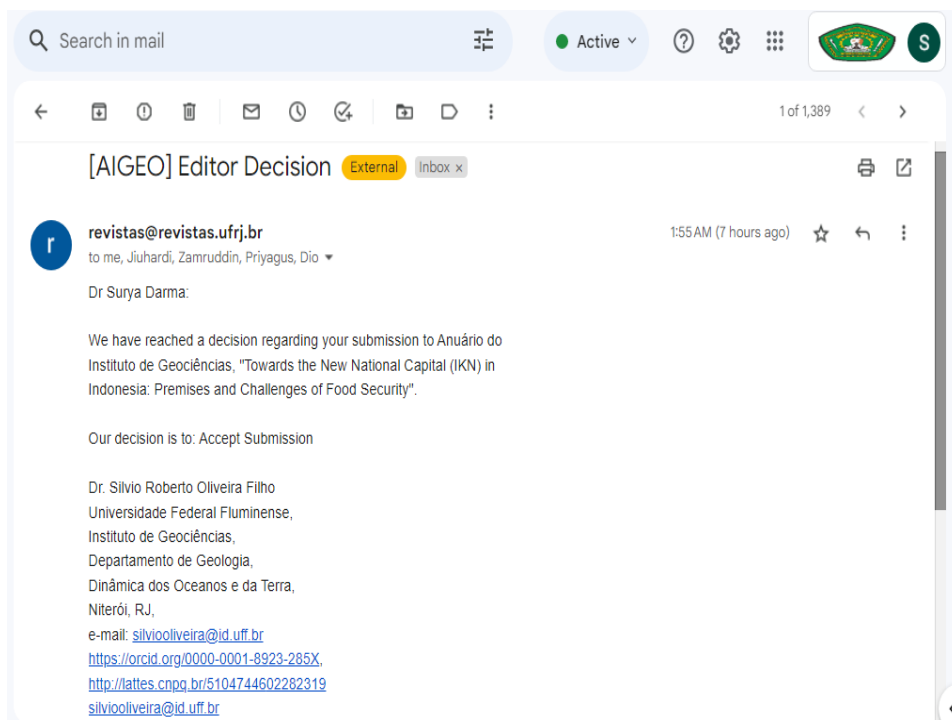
Search in mail

Active

S

1 of 1,389

[AIGEO] Editor Decision External Inbox ×

r

revistas@revistas.ufrj.br
to me, Jiuhardi, Zamruddin, Priyagus, Dio

1:55 AM (7 hours ago)

Dr Surya Darma:

We have reached a decision regarding your submission to Anuário do Instituto de Geociências, "Towards the New National Capital (IKN) in Indonesia: Premises and Challenges of Food Security".

Our decision is to: Accept Submission

Dr. Silvio Roberto Oliveira Filho
Universidade Federal Fluminense,
Instituto de Geociências,
Departamento de Geologia,
Dinâmica dos Oceanos e da Terra,
Niterói, RJ,
e-mail: silviooliveira@id.uff.br
https://orcid.org/0000-0001-8923-285X,
http://lattes.cnpq.br/5104744602282319
silviooliveira@id.uff.br